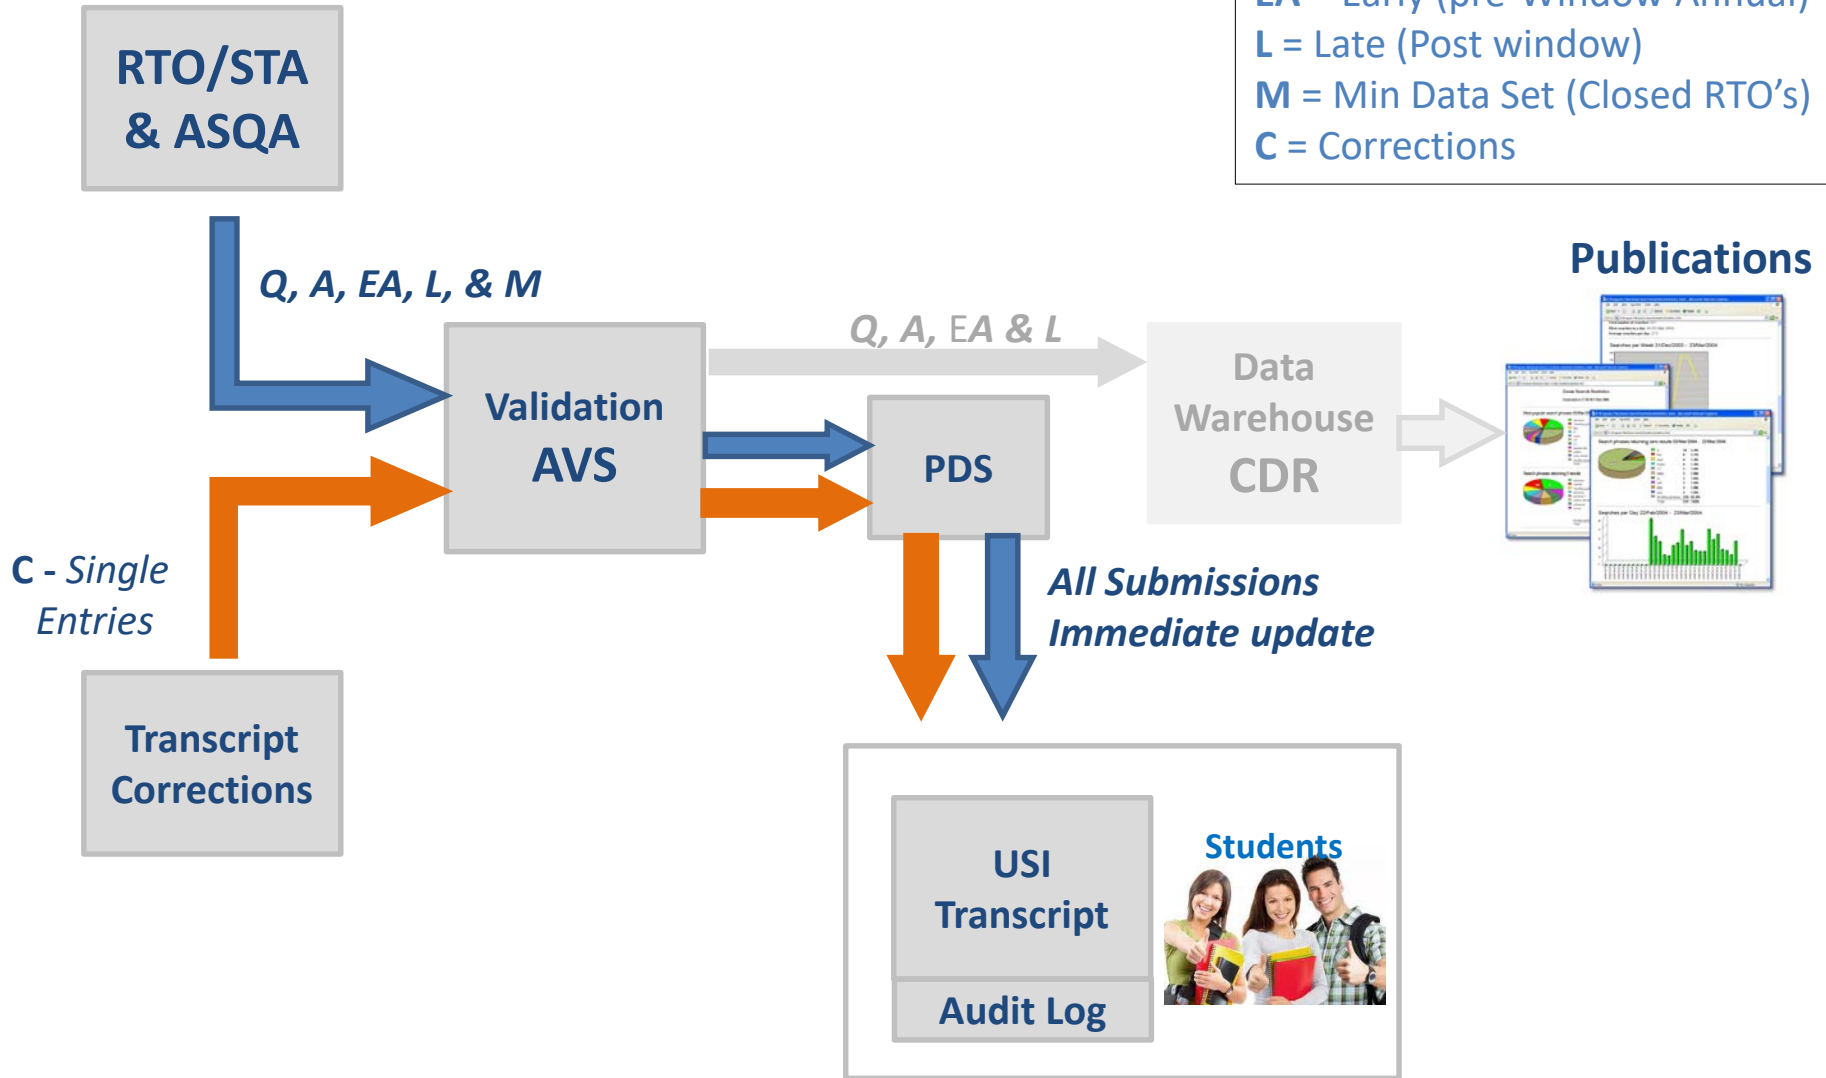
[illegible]
L = Late (Post window)
M = Min Data Set (Closed RTO's)
C = Corrections

RTO/STA & ASQA

Q, A, EA, L, & M

Validation AVS

Q, A, EA & L

Data Warehouse CDR

Publications

PDS

C - Single Entries

Transcript Corrections

All Submissions Immediate update

USI Transcript

Audit Log

Students